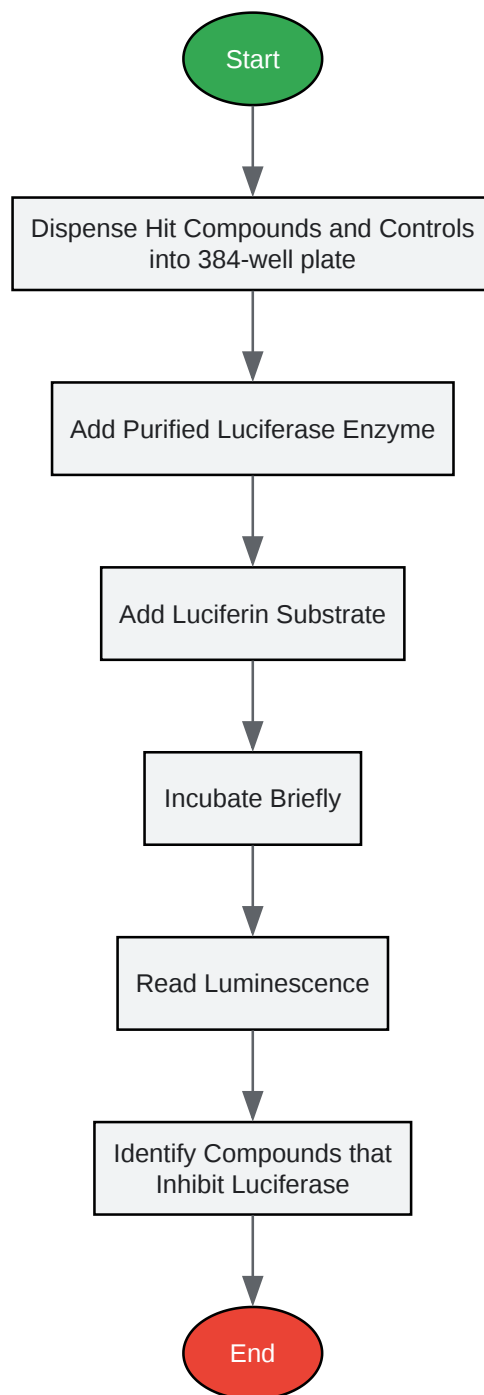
Start

Dispense Hit Compounds and Controls into 384-well plate

Add Purified Luciferase Enzyme

Add Luciferin Substrate

Incubate Briefly

Read Luminescence

Identify Compounds that Inhibit Luciferase

End